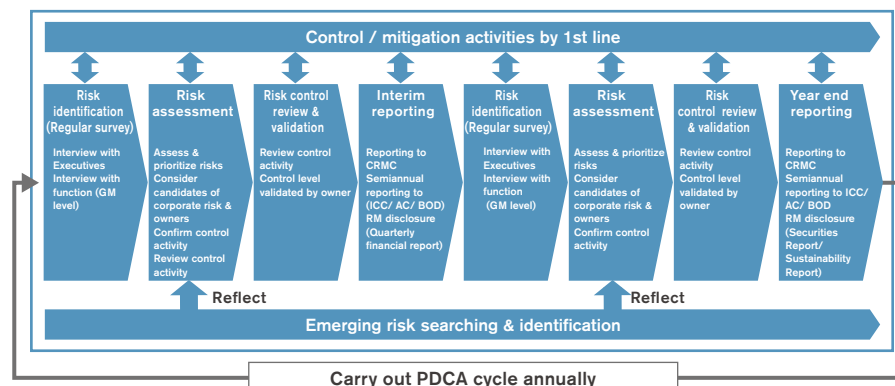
Control / mitigation activities by 1st line

Risk identification (Regular survey)
Interview with Executives
Interview with function (GM level)

Risk assessment
Assess & prioritize risks
Consider candidates of corporate risk & owners
Confirm control activity
Review control activity

Risk control review & validation
Review control activity
Control level validated by owner

Interim reporting
Reporting to CRMC
Semiannual reporting to (ICC/ AC/ BOD)
RM disclosure (Quarterly financial report)

Risk identification (Regular survey)
Interview with Executives
Interview with function (GM level)

Risk assessment
Assess & prioritize risks
Consider candidates of corporate risk & owners
Confirm control activity

Risk control review & validation
Review control activity
Control level validated by owner

Year end reporting
Reporting to CRMC
Semiannual reporting to ICC/ AC/ BOD
RM disclosure (Securities Report/ Sustainability Report)

Reflect

Reflect

Emerging risk searching & identification

Carry out PDCA cycle annually